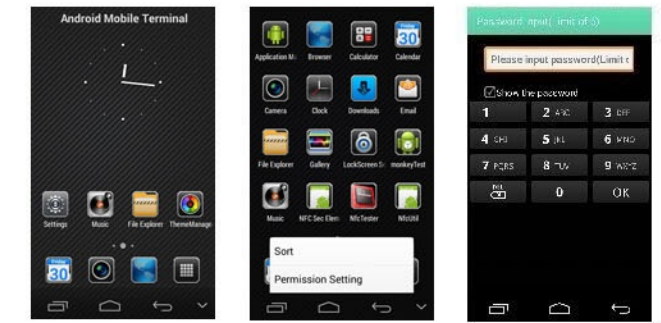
Android Mobile Terminal

Settings Music File Explorer ThemeManage

30

Application M Browser Calculator Calendar

30

Camera Clock Downloads Email

File Explorer Gallery LockScreen S monkeyTest

Music NFC Sec Elem NfcTester NfcUtil

Sort

Permission Setting

Password input(Limit of 6)

Please input password(Limit o

Show the password

| 1 | 2 ABC | 3 DEF |
|---|---|---|
| 4 GHI | 5 JKL | 6 MNO |
| 7 PQRS | 8 TUV | 9 WXYZ |
| DEL | 0 | OK |